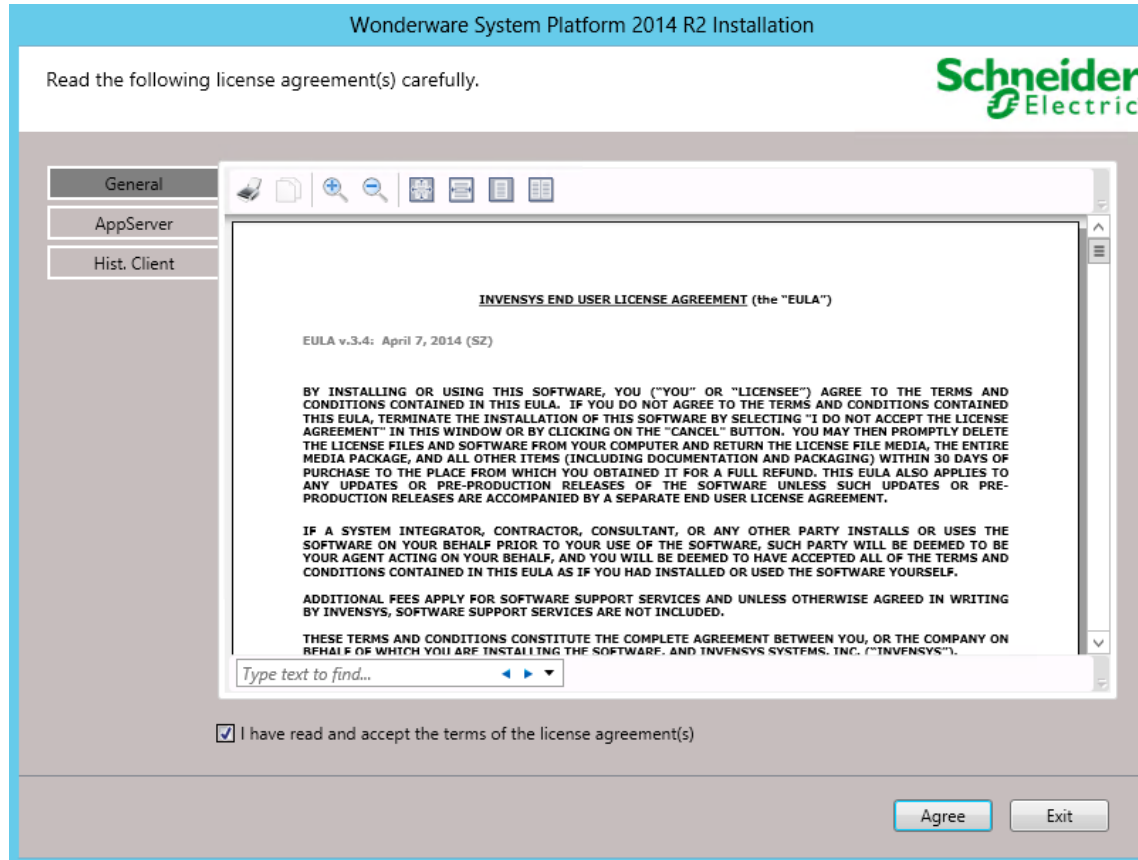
Wonderware System Platform 2014 R2 Installation

Read the following license agreement(s) carefully.

Schneider Electric

General

AppServer

Hist. Client

INVENSYS END USER LICENSE AGREEMENT (the "EULA")

EULA v.3.4: April 7, 2014 (SZ)

BY INSTALLING OR USING THIS SOFTWARE, YOU ("YOU" OR "LICENSEE") AGREE TO THE TERMS AND CONDITIONS CONTAINED IN THIS EULA. IF YOU DO NOT AGREE TO THE TERMS AND CONDITIONS CONTAINED THIS EULA, TERMINATE THE INSTALLATION OF THIS SOFTWARE BY SELECTING "I DO NOT ACCEPT THE LICENSE AGREEMENT" IN THIS WINDOW OR BY CLICKING ON THE "CANCEL" BUTTON. YOU MAY THEN PROMPTLY DELETE THE LICENSE FILES AND SOFTWARE FROM YOUR COMPUTER AND RETURN THE LICENSE FILE MEDIA, THE ENTIRE MEDIA PACKAGE, AND ALL OTHER ITEMS (INCLUDING DOCUMENTATION AND PACKAGING) WITHIN 30 DAYS OF PURCHASE TO THE PLACE FROM WHICH YOU OBTAINED IT FOR A FULL REFUND. THIS EULA ALSO APPLIES TO ANY UPDATES OR PRE-PRODUCTION RELEASES OF THE SOFTWARE UNLESS SUCH UPDATES OR PRE-PRODUCTION RELEASES ARE ACCOMPANIED BY A SEPARATE END USER LICENSE AGREEMENT.

IF A SYSTEM INTEGRATOR, CONTRACTOR, CONSULTANT, OR ANY OTHER PARTY INSTALLS OR USES THE SOFTWARE ON YOUR BEHALF PRIOR TO YOUR USE OF THE SOFTWARE, SUCH PARTY WILL BE DEEMED TO BE YOUR AGENT ACTING ON YOUR BEHALF, AND YOU WILL BE DEEMED TO HAVE ACCEPTED ALL OF THE TERMS AND CONDITIONS CONTAINED IN THIS EULA AS IF YOU HAD INSTALLED OR USED THE SOFTWARE YOURSELF.

ADDITIONAL FEES APPLY FOR SOFTWARE SUPPORT SERVICES AND UNLESS OTHERWISE AGREED IN WRITING BY INVENSYS, SOFTWARE SUPPORT SERVICES ARE NOT INCLUDED.

THESE TERMS AND CONDITIONS CONSTITUTE THE COMPLETE AGREEMENT BETWEEN YOU, OR THE COMPANY ON BEHALF OF WHICH YOU ARE INSTALLING THE SOFTWARE, AND INVENSYS SYSTEMS, INC. ("INVENSYS").

Type text to find...

I have read and accept the terms of the license agreement(s)

Agree

Exit